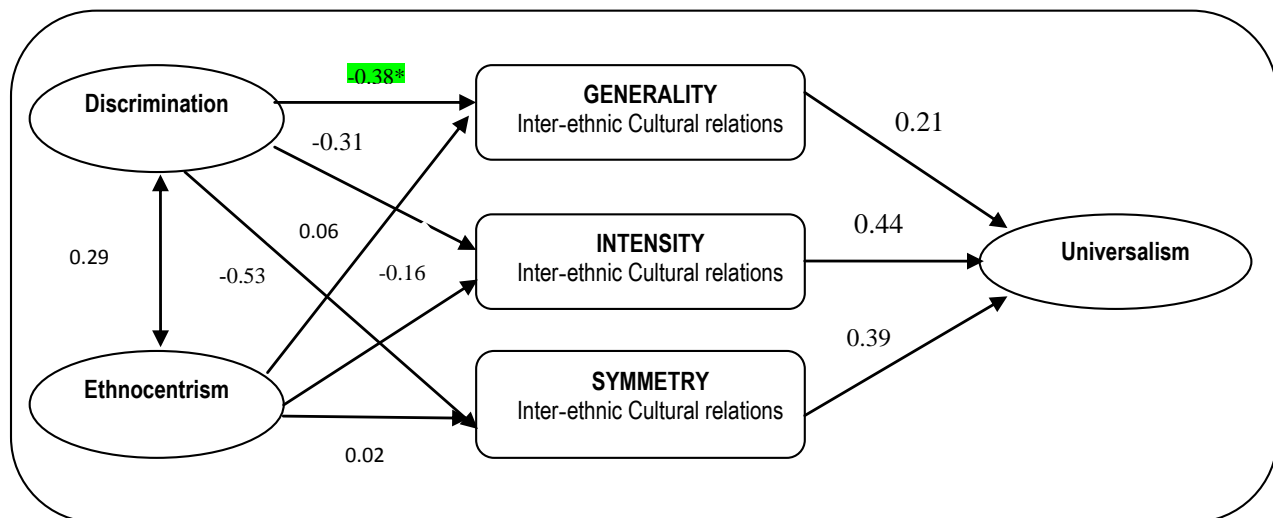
Discrimination

-0.38*

GENERALITY
Inter-ethnic Cultural relations

0.21

-0.31

0.06

0.44

INTENSITY
Inter-ethnic Cultural relations

Universalism

0.29

-0.53

-0.16

0.39

SYMMETRY
Inter-ethnic Cultural relations

Ethnocentrism

0.02